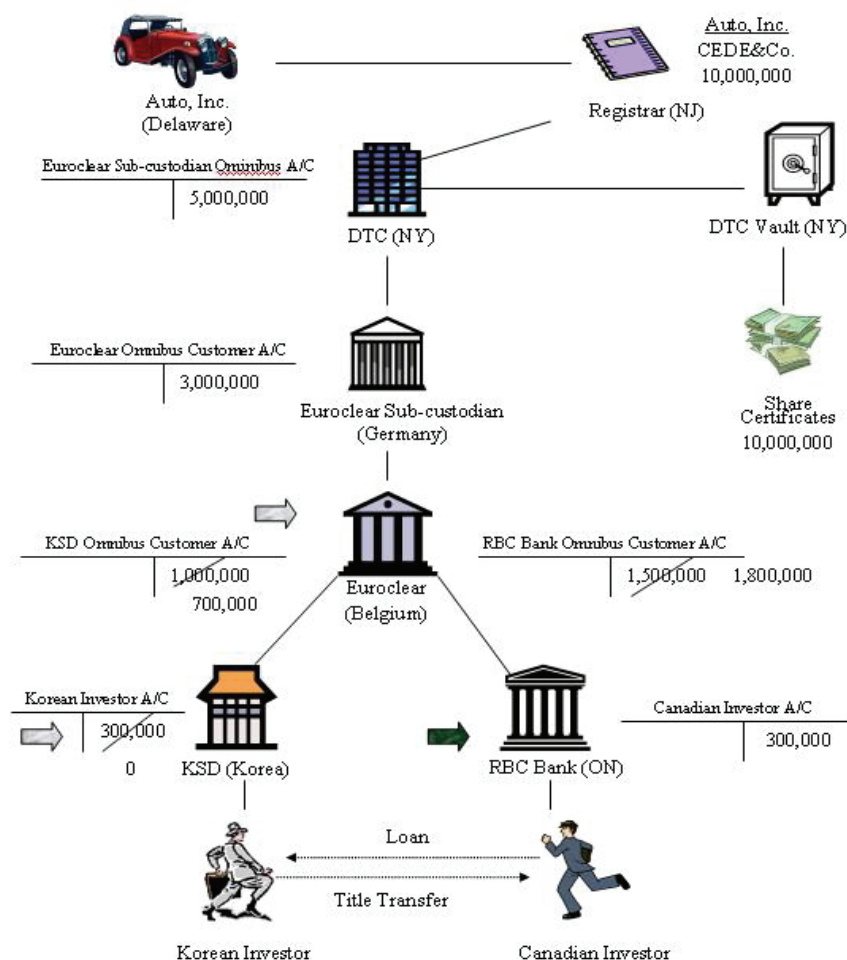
Auto, Inc.
(Delaware)

Registrar (NJ)

Auto, Inc.
CEDE&Co.
10,000,000

Euroclear Sub-custodian Omnibus A/C
5,000,000

DTC (NY)

DTC Vault (NY)

Euroclear Omnibus Customer A/C
3,000,000

Euroclear Sub-custodian
(Germany)

Share
Certificates
10,000,000

KSD Omnibus Customer A/C
1,000,000
700,000

Euroclear
(Belgium)

RBC Bank Omnibus Customer A/C
1,500,000 1,800,000

Korean Investor A/C
300,000
0

KSD (Korea)

RBC Bank (ON)

Canadian Investor A/C
300,000

Loan

Title Transfer

Korean Investor

Canadian Investor